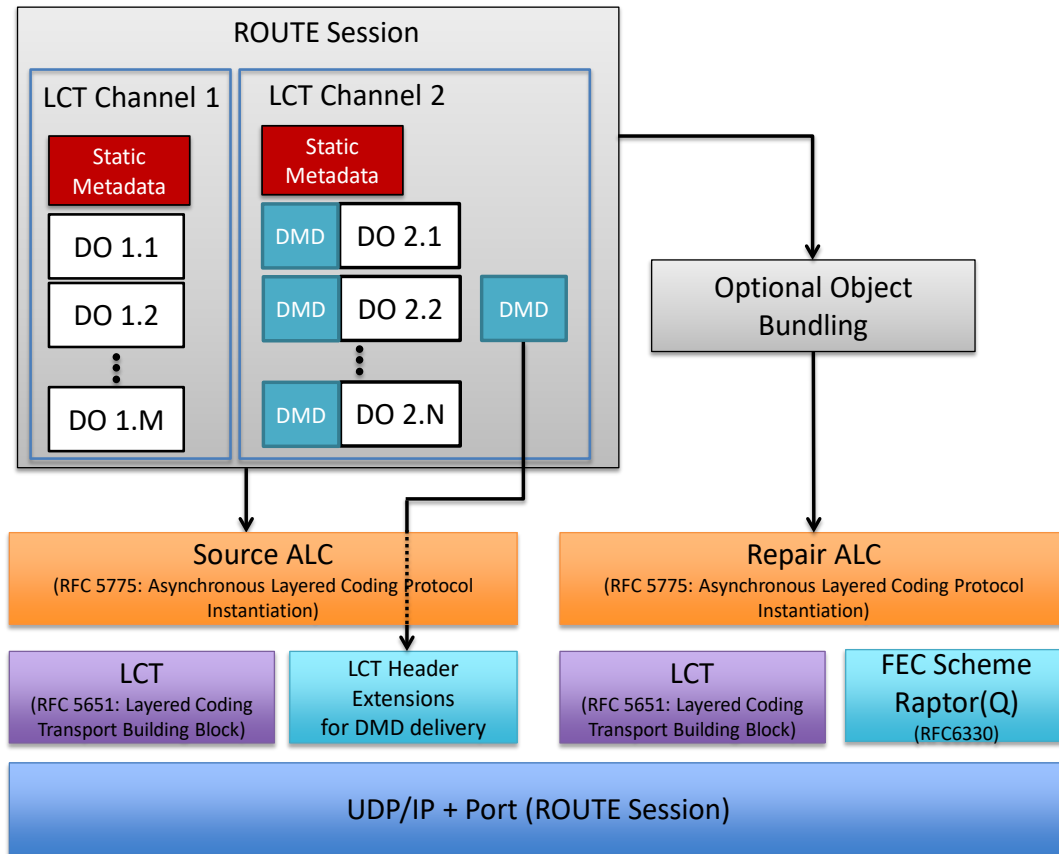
ROUTE Session

LCT Channel 1

Static Metadata

DO 1.1

DO 1.2

DO 1.M

LCT Channel 2

Static Metadata

DMD DO 2.1

DMD DO 2.2

DMD

DMD DO 2.N

Optional Object Bundling

Source ALC
(RFC 5775: Asynchronous Layered Coding Protocol Instantiation)

Repair ALC
(RFC 5775: Asynchronous Layered Coding Protocol Instantiation)

LCT
(RFC 5651: Layered Coding Transport Building Block)

LCT Header Extensions for DMD delivery

LCT
(RFC 5651: Layered Coding Transport Building Block)

FEC Scheme Raptor(Q)
(RFC6330)

UDP/IP + Port (ROUTE Session)